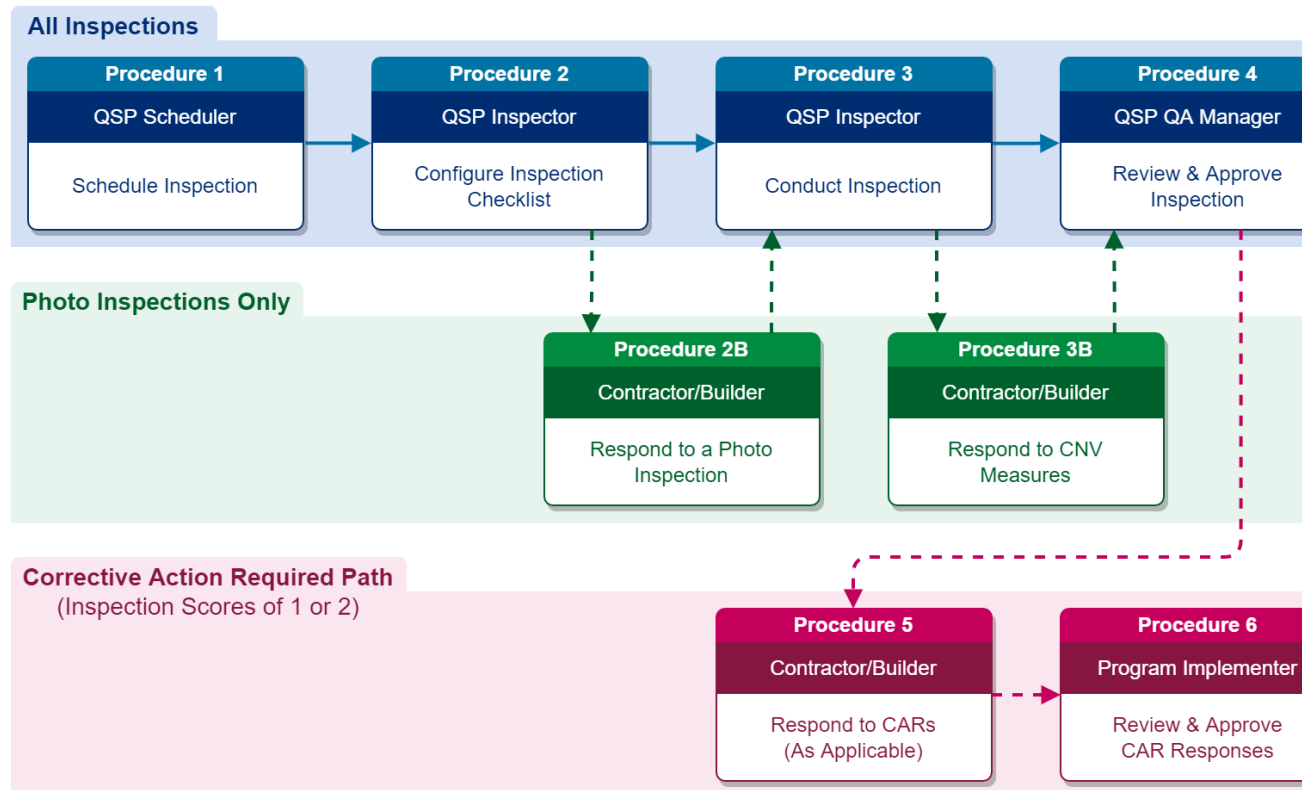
All Inspections

Procedure 1
QSP Scheduler
Schedule Inspection

Procedure 2
QSP Inspector
Configure Inspection Checklist

Procedure 3
QSP Inspector
Conduct Inspection

Procedure 4
QSP QA Manager
Review & Approve Inspection

Photo Inspections Only

Procedure 2B
Contractor/Builder
Respond to a Photo Inspection

Procedure 3B
Contractor/Builder
Respond to CNV Measures

Corrective Action Required Path
(Inspection Scores of 1 or 2)

Procedure 5
Contractor/Builder
Respond to CARs (As Applicable)

Procedure 6
Program Implementer
Review & Approve CAR Responses